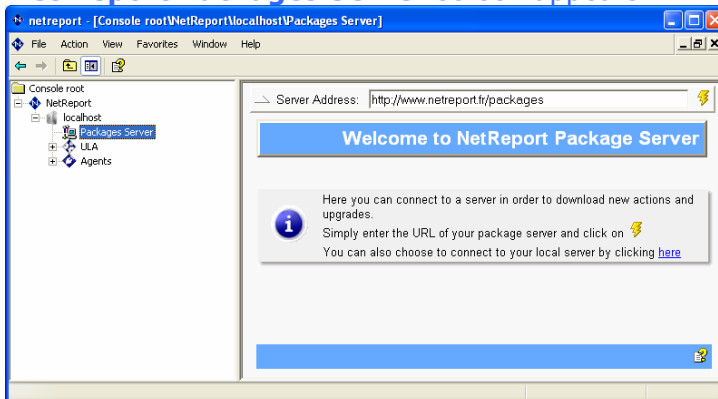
netreport - [Console root\NetReport\localhost\Packages Server]

File Action View Favorites Window Help

Console root
NetReport
localhost
Packages Server
ULA
Agents

Server Address: http://www.netreport.fr/packages

Welcome to NetReport Package Server

Here you can connect to a server in order to download new actions and upgrades.
Simply enter the URL of your package server and click on
You can also choose to connect to your local server by clicking here